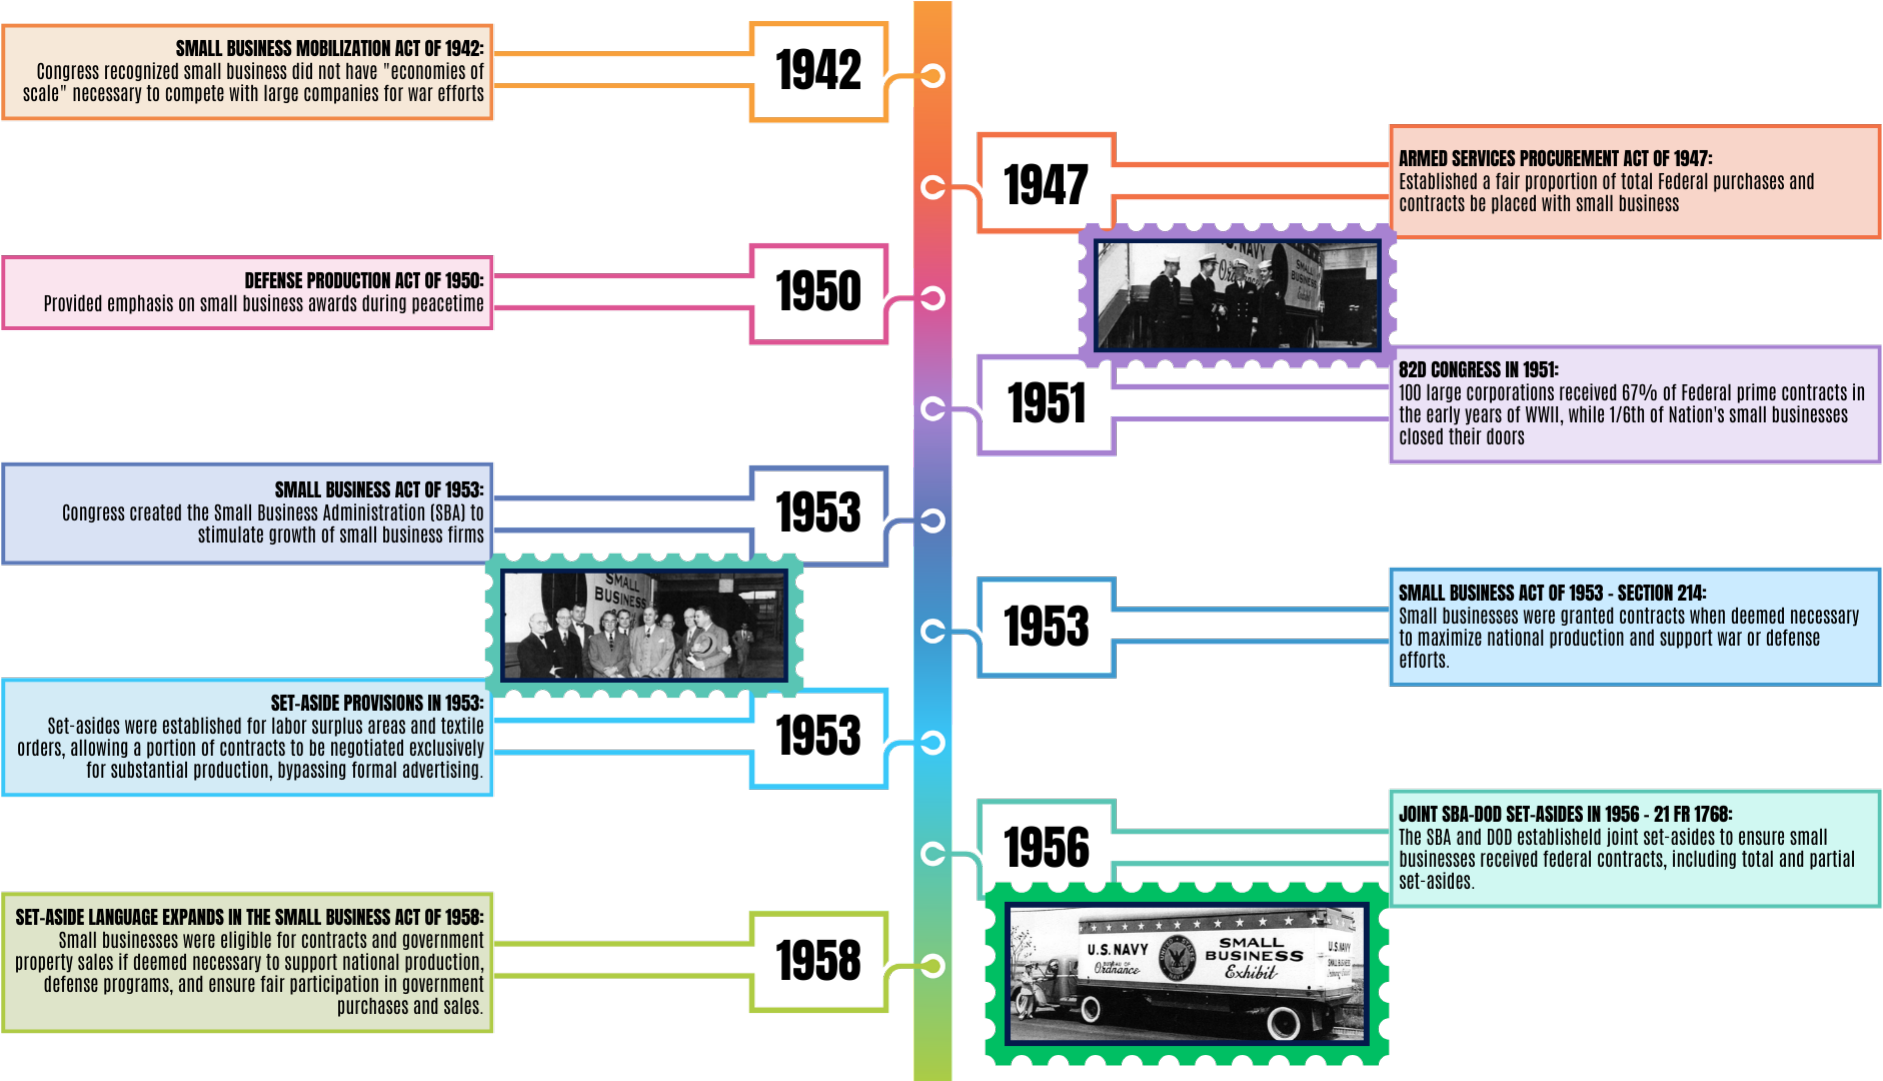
SMALL BUSINESS MOBILIZATION ACT OF 1942:
Congress recognized small business did not have "economies of scale" necessary to compete with large companies for war efforts

1942

1947

ARMED SERVICES PROCUREMENT ACT OF 1947:
Established a fair proportion of total Federal purchases and contracts be placed with small business

DEFENSE PRODUCTION ACT OF 1950:
Provided emphasis on small business awards during peacetime

1950

1951

82D CONGRESS IN 1951:
100 large corporations received 67% of Federal prime contracts in the early years of WWII, while 1/6th of Nation's small businesses closed their doors

SMALL BUSINESS ACT OF 1953:
Congress created the Small Business Administration (SBA) to stimulate growth of small business firms

1953

SMALL BUSINESS

1953

SMALL BUSINESS ACT OF 1953 - SECTION 214:
Small businesses were granted contracts when deemed necessary to maximize national production and support war or defense efforts.

SET-ASIDE PROVISIONS IN 1953:
Set-asides were established for labor surplus areas and textile orders, allowing a portion of contracts to be negotiated exclusively for substantial production, bypassing formal advertising.

1953

1956

JOINT SBA-DOD SET-ASIDES IN 1956 - 21 FR 1768:
The SBA and DOD establisheld joint set-asides to ensure small businesses received federal contracts, including total and partial set-asides.

SET-ASIDE LANGUAGE EXPANDS IN THE SMALL BUSINESS ACT OF 1958:
Small businesses were eligible for contracts and government property sales if deemed necessary to support national production, defense programs, and ensure fair participation in government purchases and sales.

1958

U.S. NAVY Ordnance
SMALL BUSINESS Exhibit